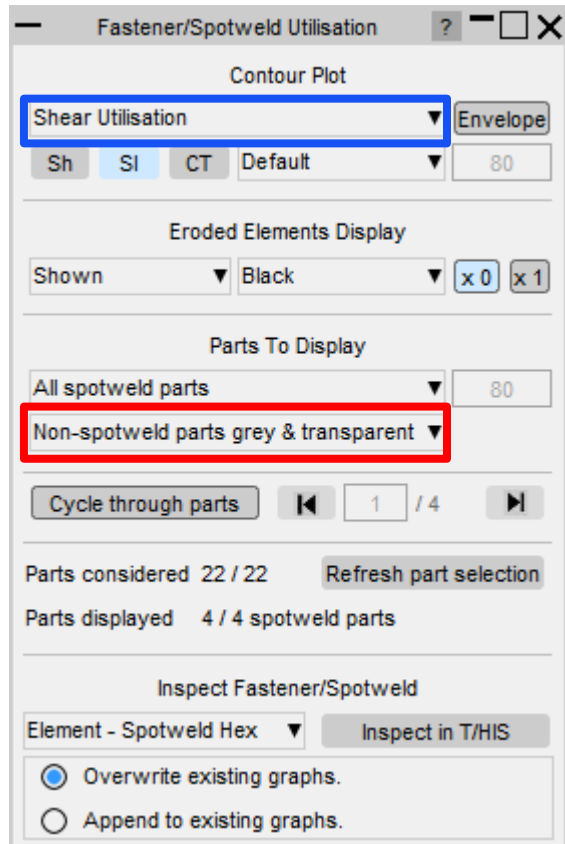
Fastener/Spotweld Utilisation ?

Contour Plot

Shear Utilisation ▼ Envelope

Sh SI CT Default ▼ 80

Eroded Elements Display

Shown ▼ Black ▼ x 0 x 1

Parts To Display

All spotweld parts ▼ 80

Non-spotweld parts grey & transparent ▼

Cycle through parts 1 / 4

Parts considered 22 / 22 Refresh part selection

Parts displayed 4 / 4 spotweld parts

Inspect Fastener/Spotweld

Element - Spotweld Hex ▼ Inspect in T/HIS

Overwrite existing graphs.

Append to existing graphs.